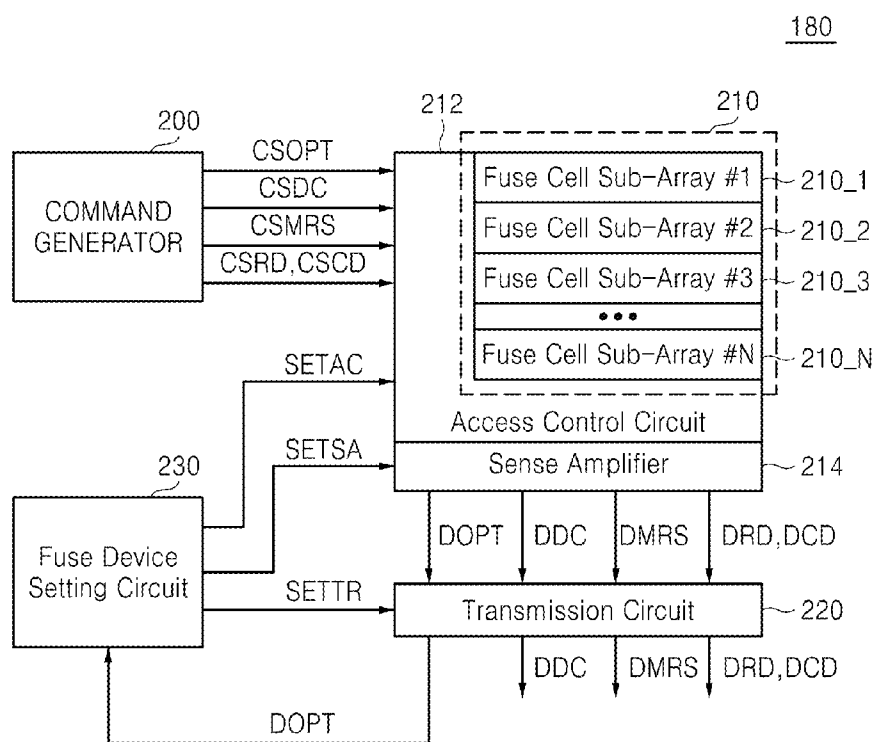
180

200

COMMAND GENERATOR

CSOPT
CSDC
CSMRS
CSRD,CSCD

212

210

Fuse Cell Sub-Array #1
Fuse Cell Sub-Array #2
Fuse Cell Sub-Array #3
•••
Fuse Cell Sub-Array #N

210_1
210_2
210_3
210_N

SETAC

Access Control Circuit

230

SETSA

Sense Amplifier

214

DOPT
DDC
DMRS
DRD,DCD

Fuse Device Setting Circuit

SETTR

Transmission Circuit

220

DDC
DMRS
DRD,DCD

DOPT